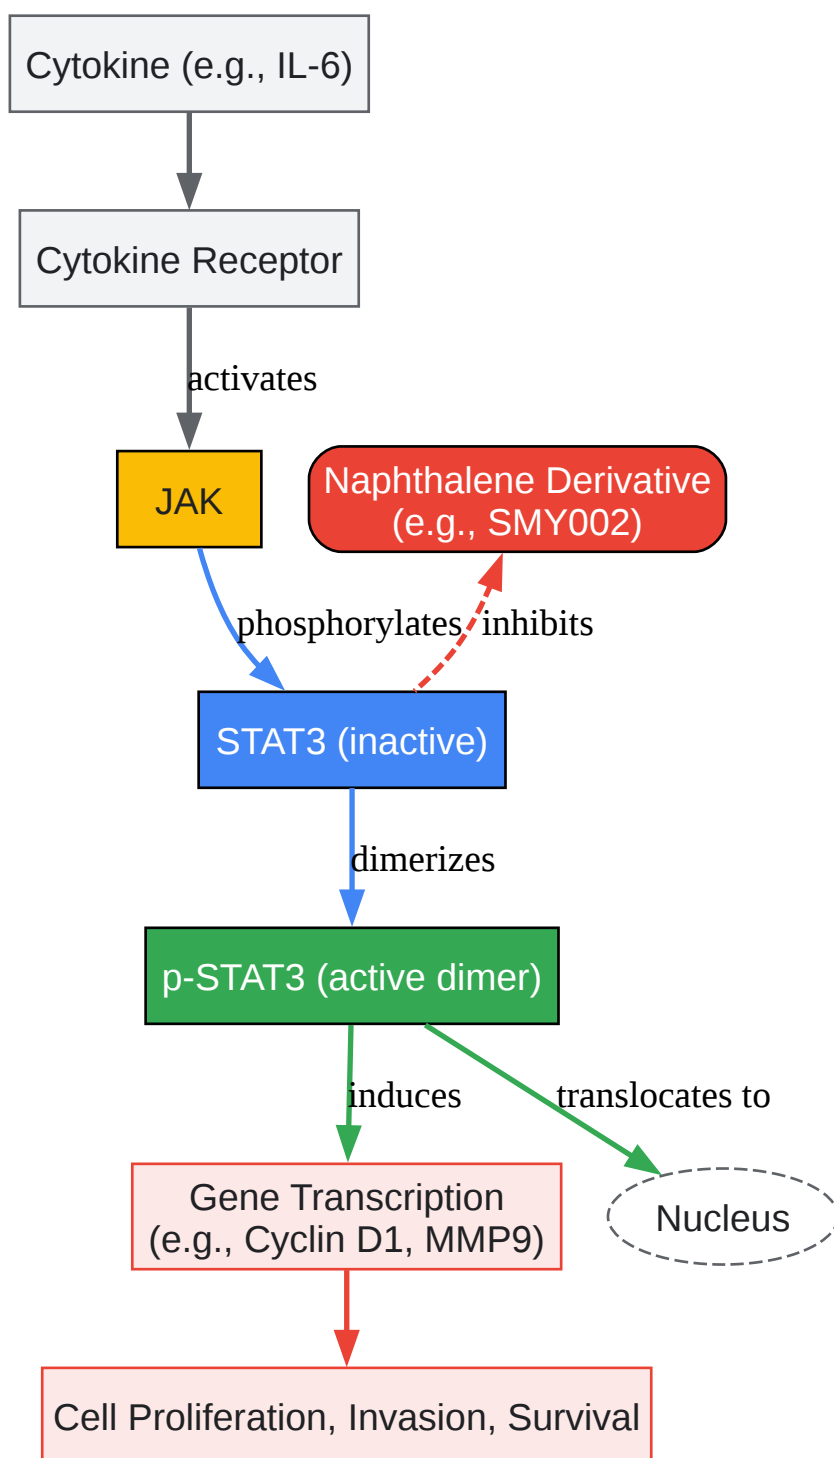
Cytokine (e.g., IL-6)

Cytokine Receptor

activates

JAK

Naphthalene Derivative (e.g., SMY002)

phosphorylates

inhibits

STAT3 (inactive)

dimerizes

p-STAT3 (active dimer)

induces

translocates to

Gene Transcription (e.g., Cyclin D1, MMP9)

Nucleus

Cell Proliferation, Invasion, Survival